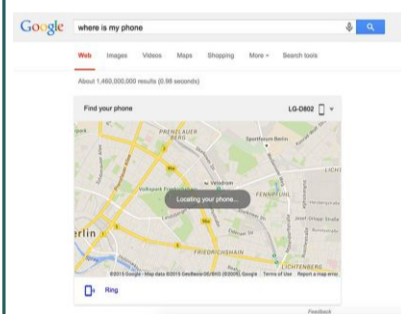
Google where is my phone

Web Images Videos Maps Shopping More Search tools

About 1,460,000,000 results (0.98 seconds)

Find your phone LG-D802

PRENZLAUER BERG

Sportforum Berlin

Velodrom

FENNPFUHL

Locating your phone...

erlin

FRIEDRICHSHAIN

LICHTENBERG

©2015 Google · Map data ©2015 GeoBasis-DE/BKG (©2009), Google Terms of Use Report a map error

Ring

Feedback